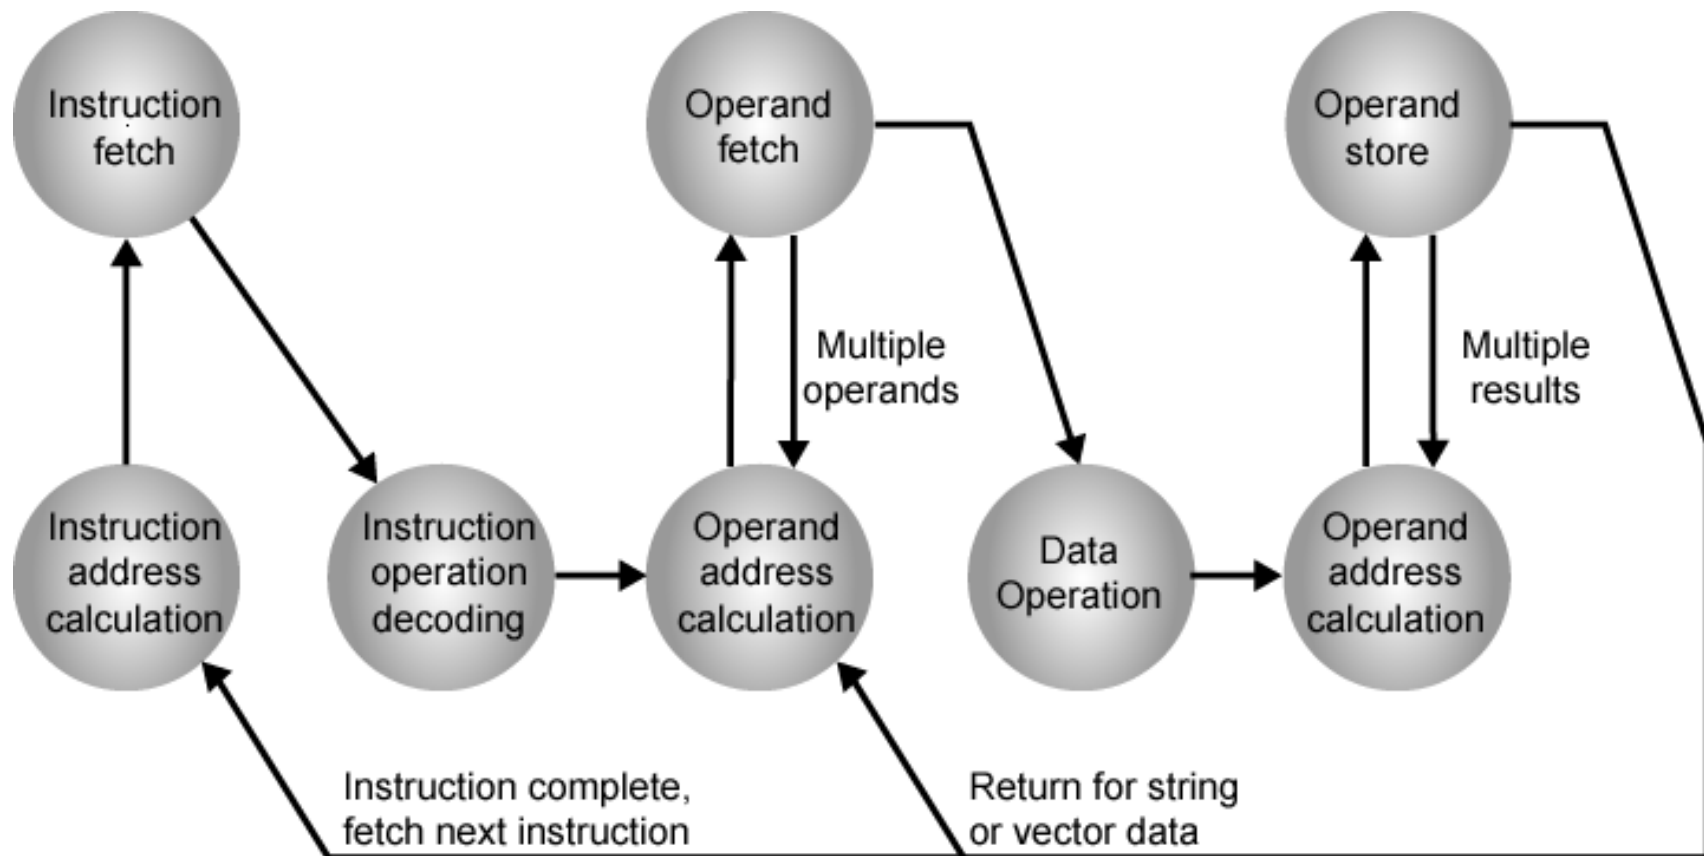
Instruction fetch

Operand fetch

Operand store

Multiple operands

Multiple results

Instruction address calculation

Instruction operation decoding

Operand address calculation

Data Operation

Operand address calculation

Instruction complete, fetch next instruction

Return for string or vector data